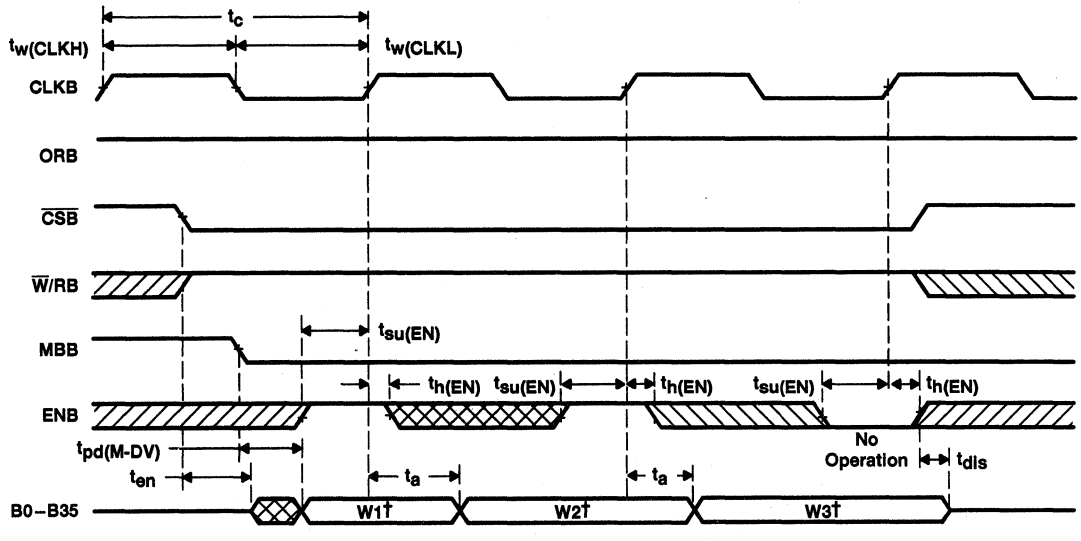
$t_c$
$t_{w(CLKH)}$ $t_{w(CLKL)}$
CLKB
ORB
$\overline{CSB}$
$\overline{W}$/RB
MBB
$t_{su(EN)}$
$t_{h(EN)}$ $t_{su(EN)}$ $t_{h(EN)}$ $t_{su(EN)}$ $t_{h(EN)}$
ENB
$t_{pd(M-DV)}$
No Operation
$t_{en}$ $t_a$ $t_a$ $t_{dis}$
B0–B35
W1†
W2†
W3†